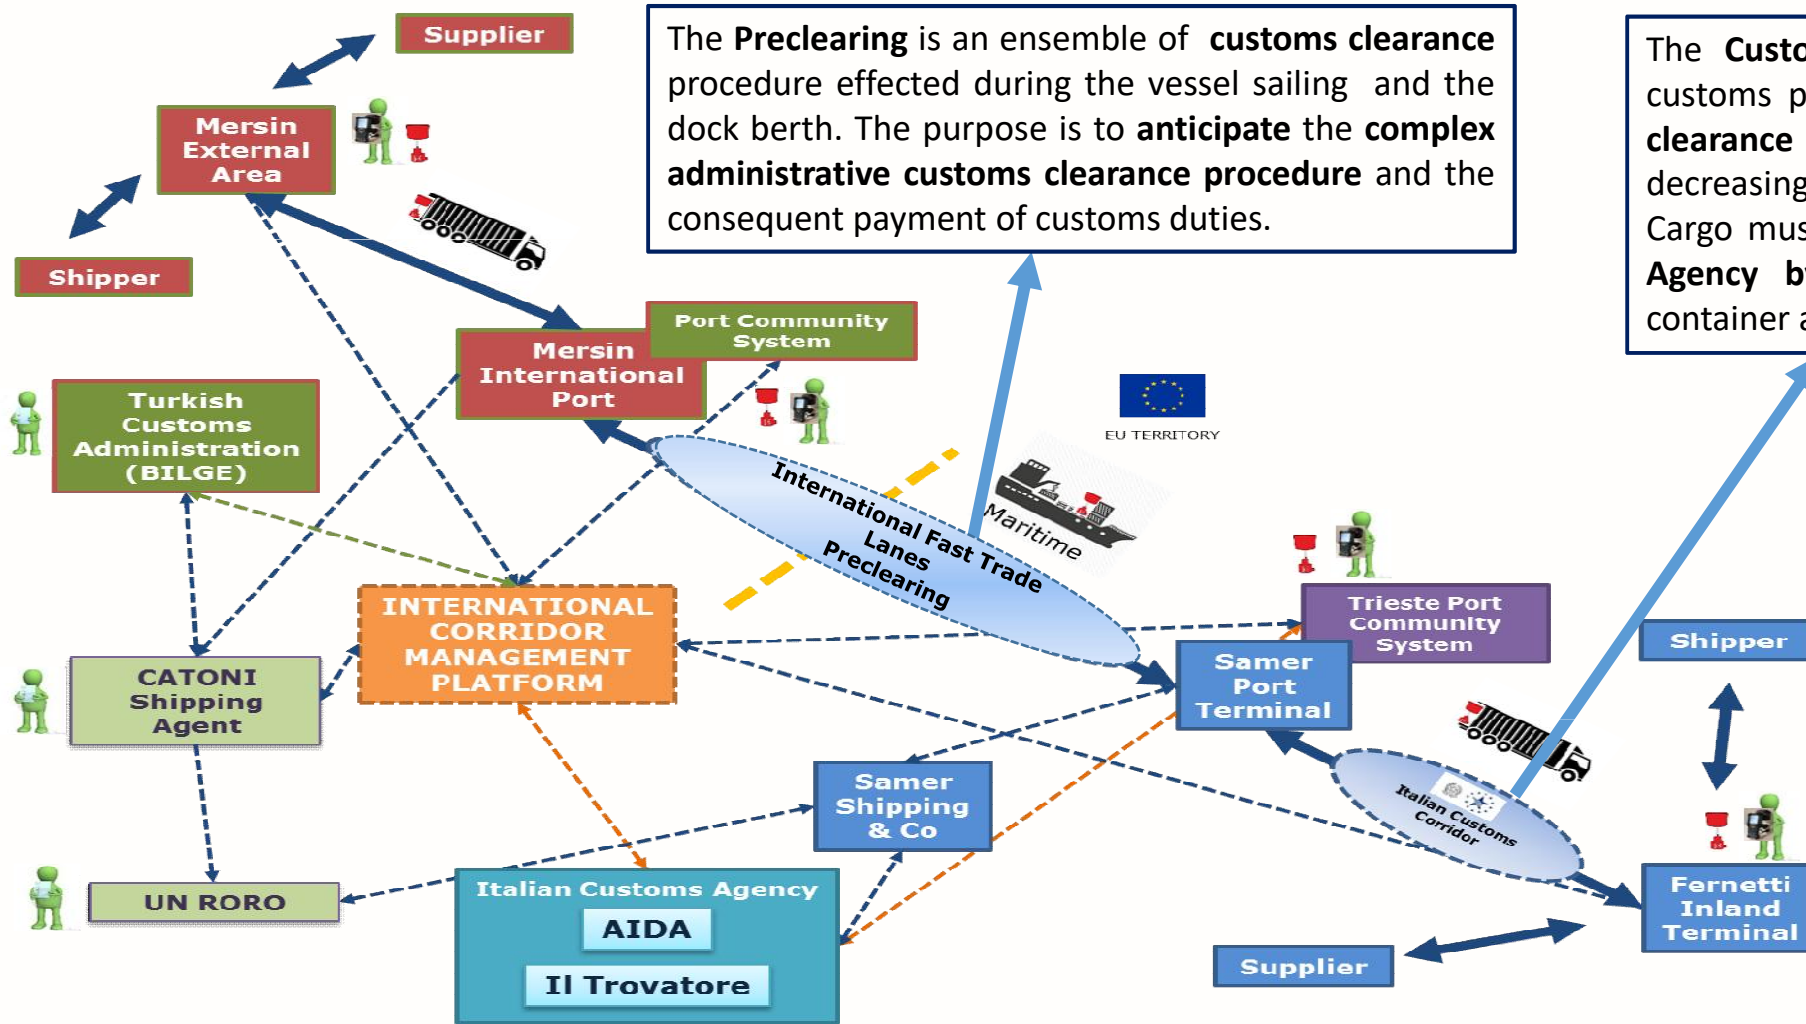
Supplier

Mersin External Area

Shipper

The **Preclearing** is an ensemble of **customs clearance** procedure effected during the vessel sailing and the dock berth. The purpose is to **anticipate** the **complex administrative customs clearance procedure** and the consequent payment of customs duties.

The **Custo**
customs p
**clearance**
decreasing
Cargo mus
**Agency b**
container a

Port Community System

Mersin International Port

Turkish Customs Administration (BILGE)

EU TERRITORY

International Fast Trade Lanes Preclearing

Maritime

INTERNATIONAL CORRIDOR MANAGEMENT PLATFORM

Trieste Port Community System

Shipper

CATONI Shipping Agent

Samer Port Terminal

Samer Shipping & Co

Italian Customs Corridor

UN RORO

Italian Customs Agency

AIDA

Il Trovatore

Fernetti Inland Terminal

Supplier